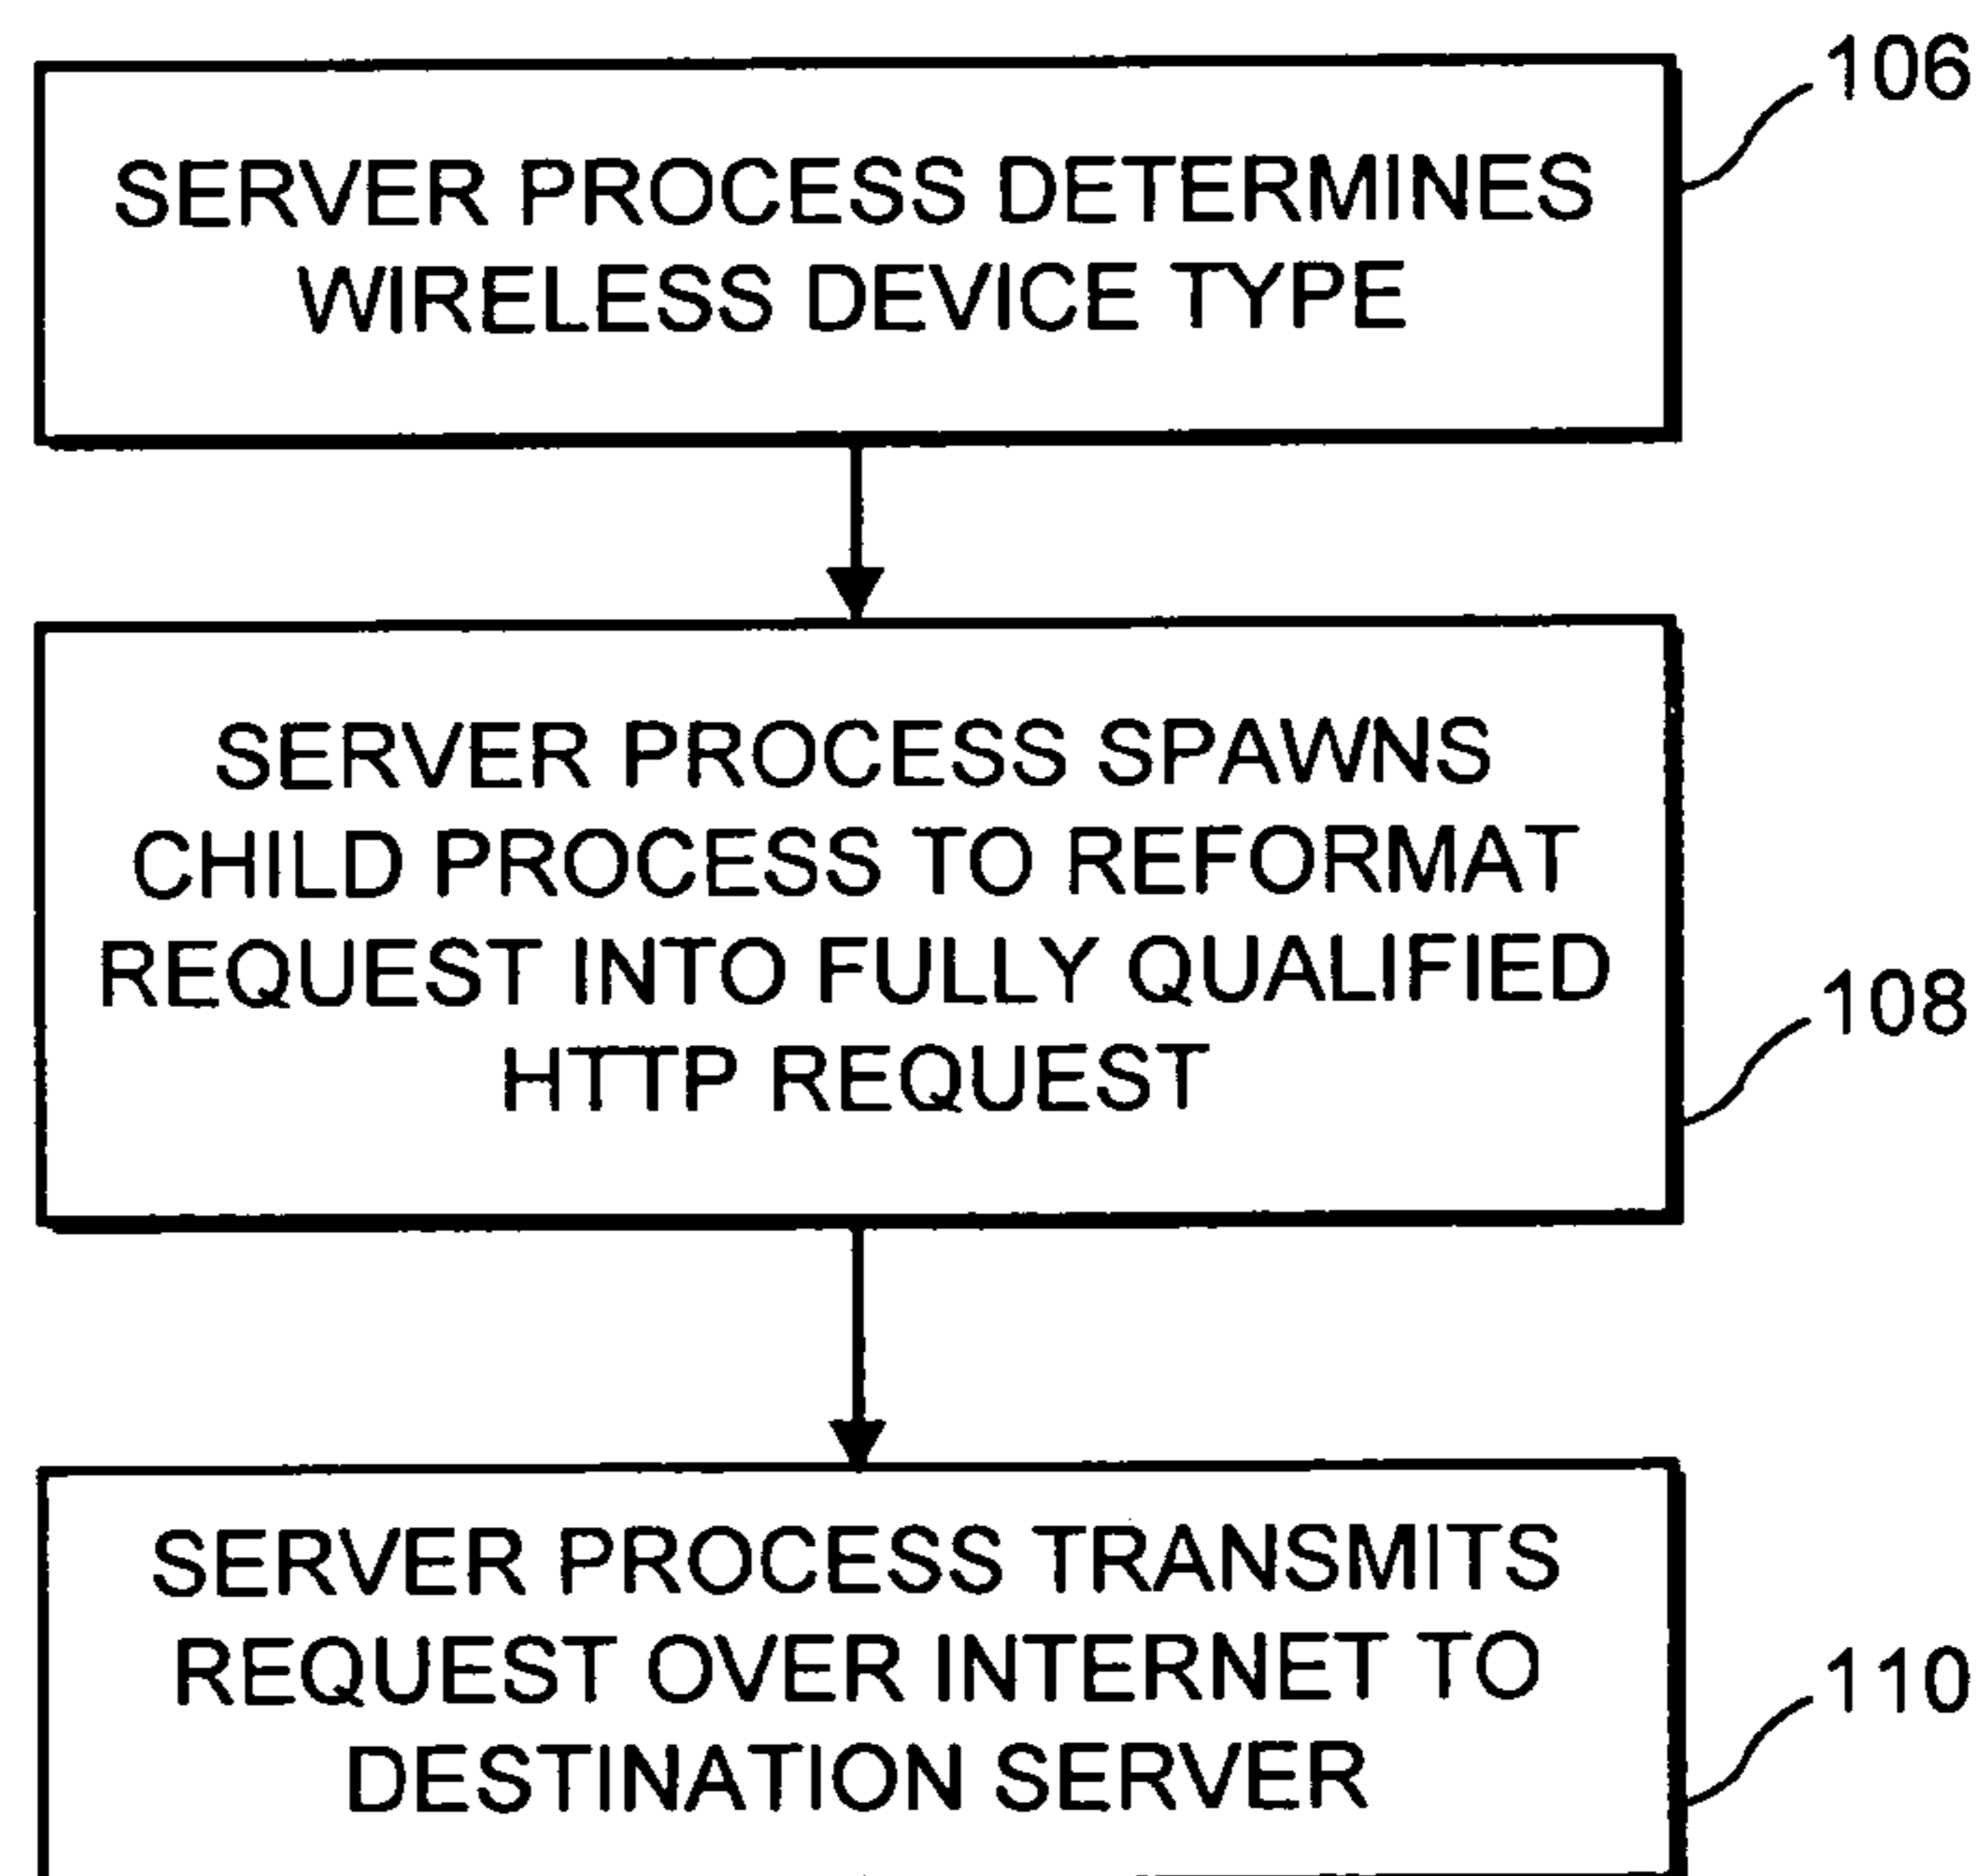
106

SERVER PROCESS DETERMINES WIRELESS DEVICE TYPE

SERVER PROCESS SPAWNS CHILD PROCESS TO REFORMAT REQUEST INTO FULLY QUALIFIED HTTP REQUEST

108

SERVER PROCESS TRANSMITS REQUEST OVER INTERNET TO DESTINATION SERVER

110